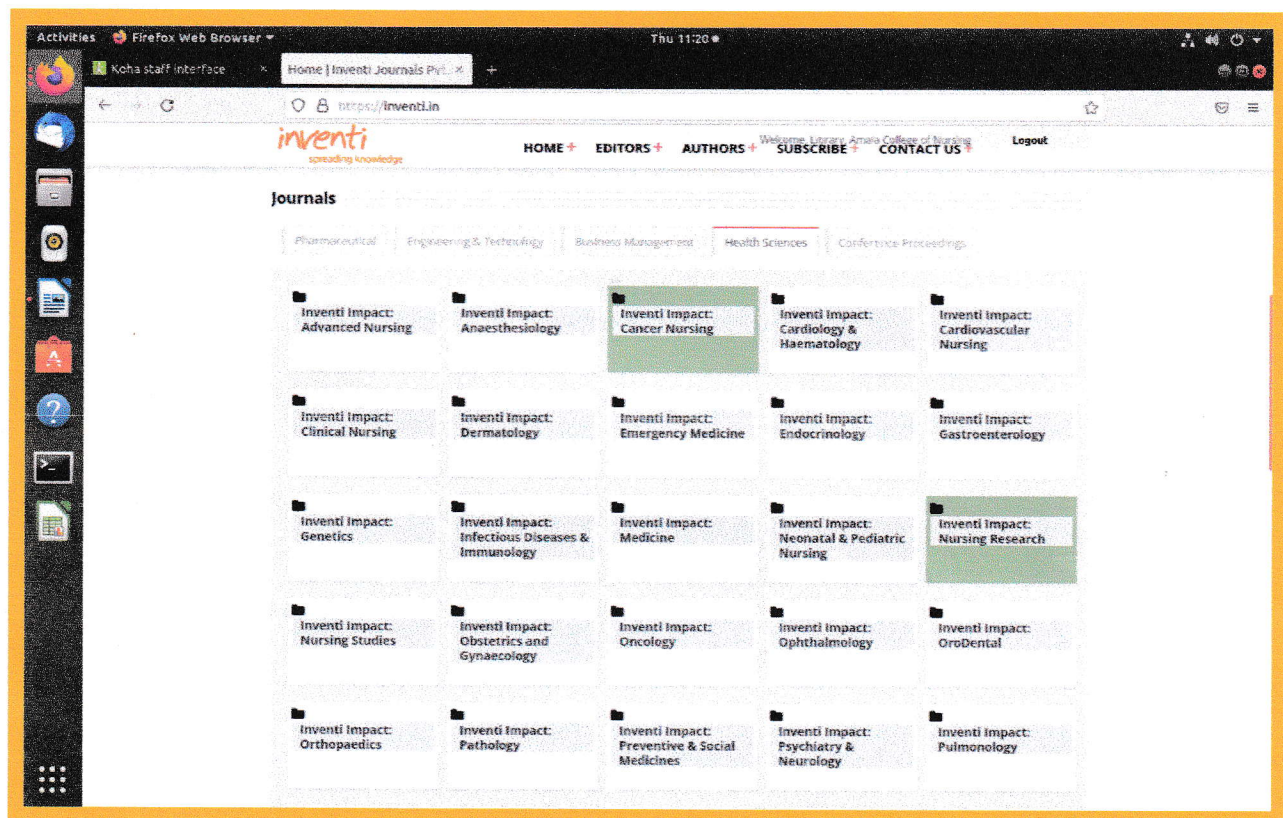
Activities Firefox Web Browser ▾ Thu 11:20 ●

Koha staff interface × Home | Inventi Journals Pvt. × +

https://inventi.in

inventi
spreading knowledge

HOME + EDITORS + AUTHORS + SUBSCRIBE + CONTACT US +

Welcome, Library, Amala College of Nursing Logout

Journals

Pharmaceutical Engineering & Technology Business Management Health Sciences Conference Proceedings

Inventi Impact: Advanced Nursing

Inventi Impact: Anaesthesiology

Inventi Impact: Cancer Nursing

Inventi Impact: Cardiology & Haematology

Inventi Impact: Cardiovascular Nursing

Inventi Impact: Clinical Nursing

Inventi Impact: Dermatology

Inventi Impact: Emergency Medicine

Inventi Impact: Endocrinology

Inventi Impact: Gastroenterology

Inventi Impact: Genetics

Inventi Impact: Infectious Diseases & Immunology

Inventi Impact: Medicine

Inventi Impact: Neonatal & Pediatric Nursing

Inventi Impact: Nursing Research

Inventi Impact: Nursing Studies

Inventi Impact: Obstetrics and Gynaecology

Inventi Impact: Oncology

Inventi Impact: Ophthalmology

Inventi Impact: OroDental

Inventi Impact: Orthopaedics

Inventi Impact: Pathology

Inventi Impact: Preventive & Social Medicines

Inventi Impact: Psychiatry & Neurology

Inventi Impact: Pulmonology